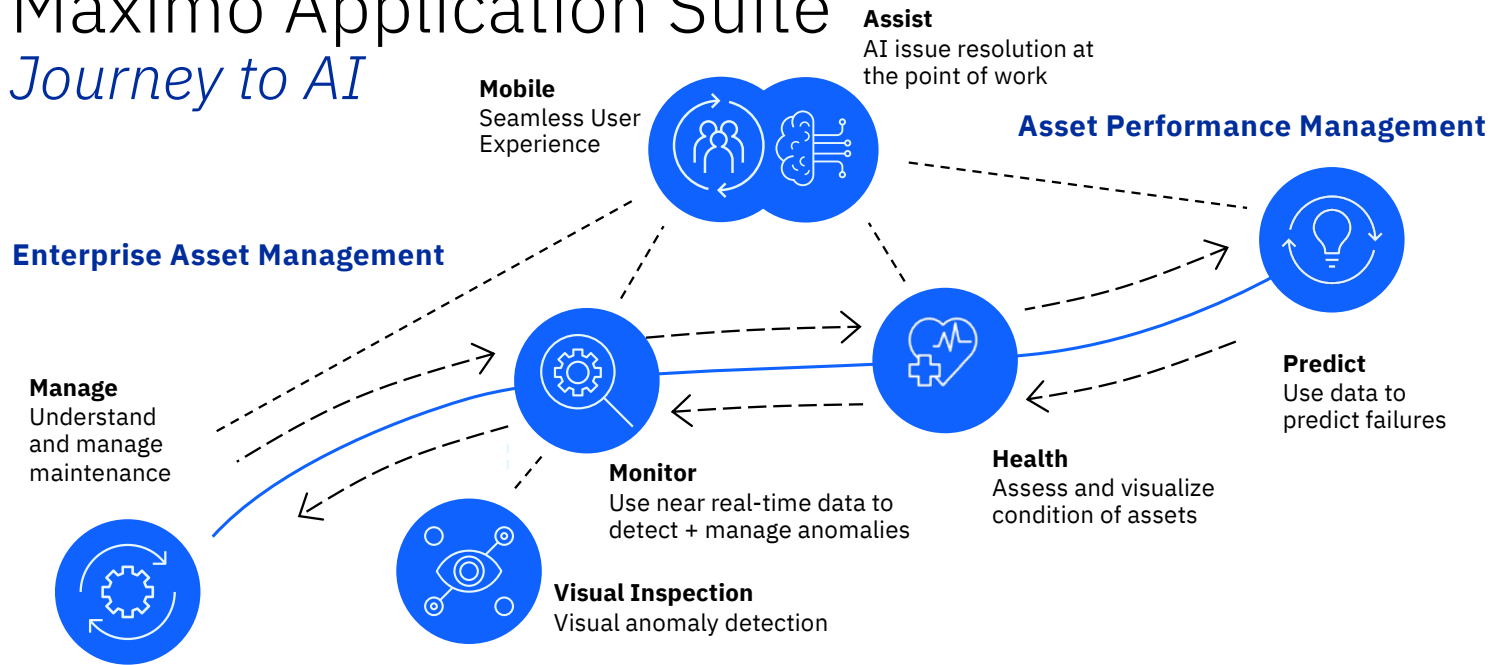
Maximo Application Suite
Journey to AI

Assist
AI issue resolution at the point of work

Mobile
Seamless User Experience

Asset Performance Management

Enterprise Asset Management

Manage
Understand and manage maintenance

Monitor
Use near real-time data to detect + manage anomalies

Health
Assess and visualize condition of assets

Predict
Use data to predict failures

Visual Inspection
Visual anomaly detection